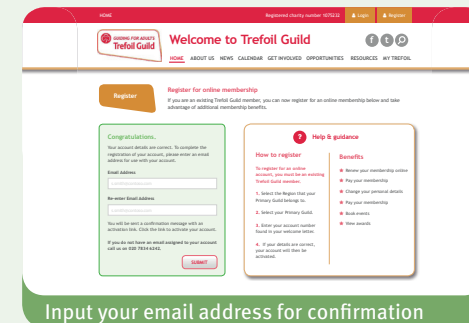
HOME Registered charity number 1075232 Login Register

GUIDING FOR ADULTS Trefoil Guild

Welcome to Trefoil Guild

HOME ABOUT US NEWS CALENDAR GET INVOLVED OPPORTUNITIES RESOURCES MY TREFOIL

Register

Register for online membership

If you are an existing Trefoil Guild member, you can now register for an online membership below and take advantage of additional membership benefits.

Congratulations.

Your account details are correct. To complete the registration of your account, please enter an email address for use with your account.

Email address

Re-enter Email Address

You will be sent a confirmation message with an activation link. Click the link to activate your account.

If you do not have an email assigned to your account call us on 020 7834 6242.

SUBMIT

? Help & guidance

How to register

To register for an online account, you must be an existing Trefoil Guild member.

1. Select the Region that your Primary Guild belongs to.

2. Select your Primary Guild.

3. Enter your account number found in your welcome letter.

4. If your details are correct, your account will then be activated.

Benefits

Renew your membership online

Pay your membership

Change your personal details

Pay your membership

Book events

View awards

Input your email address for confirmation